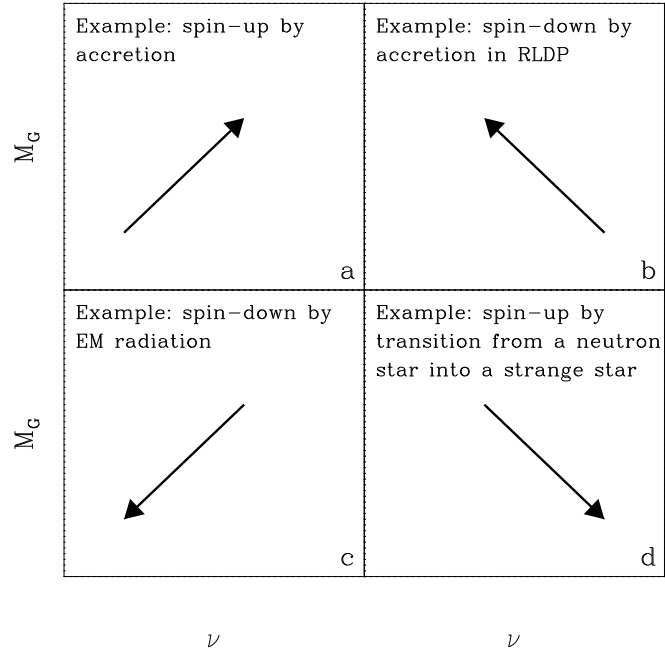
$M_G$

Example: spin−up by accretion

a

Example: spin−down by accretion in RLDP

b

$M_G$

Example: spin−down by EM radiation

c

Example: spin−up by transition from a neutron star into a strange star

d

$\nu$

$\nu$